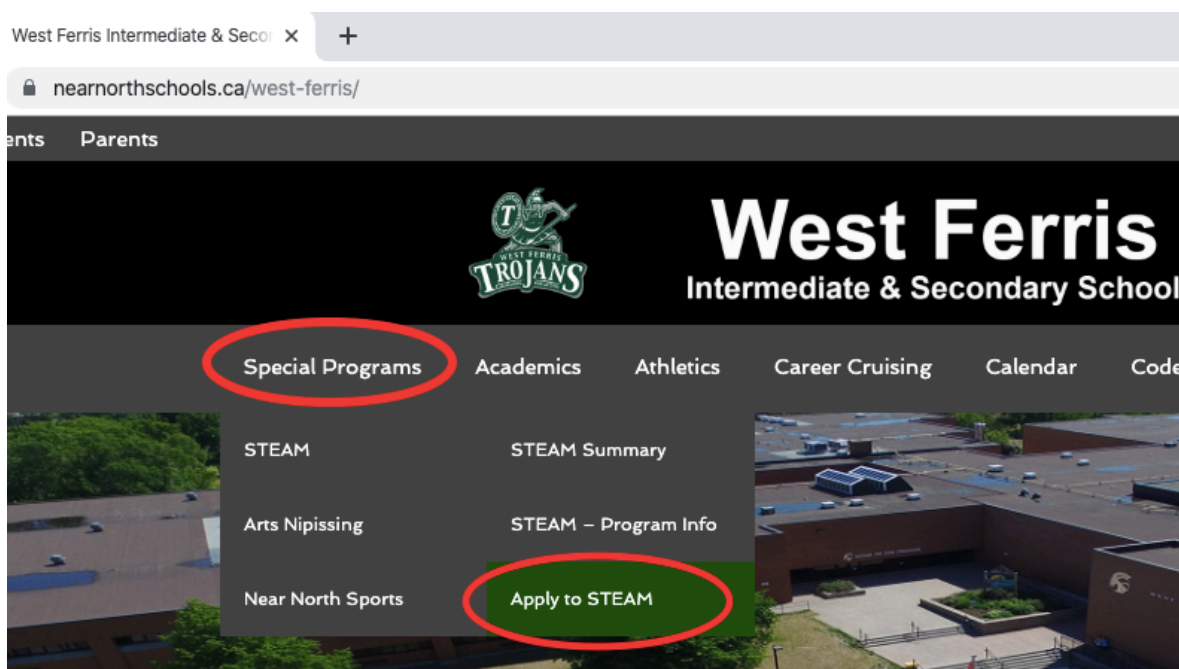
West Ferris Intermediate & Secon ×
+
nearnorthschools.ca/west-ferris/

ents Parents

T
WEST FERRIS
TROJANS

West Ferris
Intermediate & Secondary School

Special Programs Academics Athletics Career Cruising Calendar Code

STEAM
STEAM Summary
Arts Nipissing
STEAM – Program Info
Near North Sports
Apply to STEAM